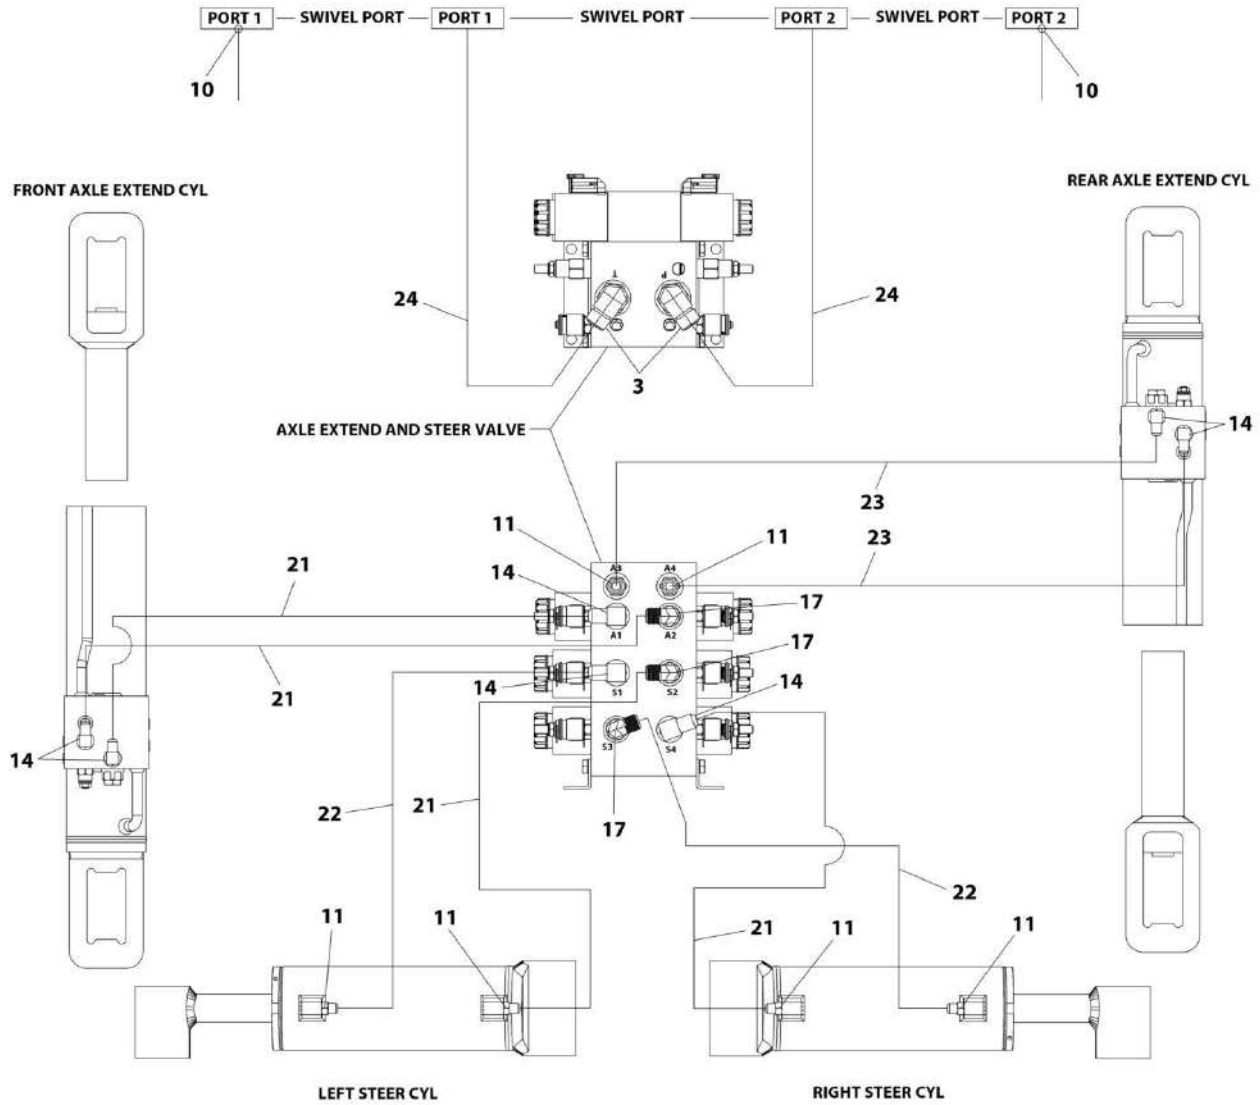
PORT 1 — SWIVEL PORT — PORT 1 — SWIVEL PORT — PORT 2 — SWIVEL PORT — PORT 2

10

10

FRONT AXLE EXTEND CYL

REAR AXLE EXTEND CYL

T P

24

24

3

14

AXLE EXTEND AND STEER VALVE

23

11

11

23

A3

A4

21

14

17

A1

A2

17

21

14

S1

S2

14

14

S3

S4

22

21

17

22

11

11

21

11

11

LEFT STEER CYL

RIGHT STEER CYL